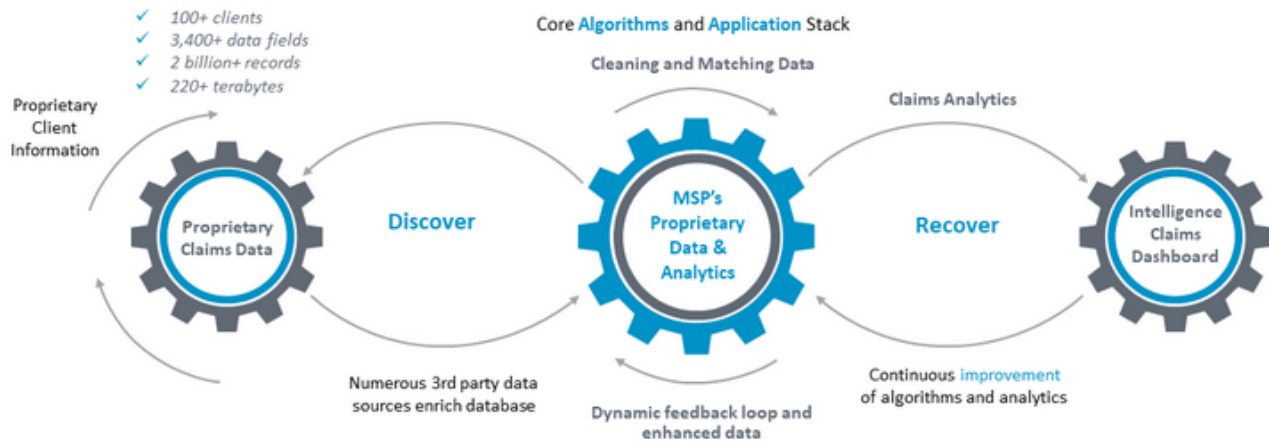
✓ 100+ clients
✓ 3,400+ data fields
✓ 2 billion+ records
✓ 220+ terabytes

Core Algorithms and Application Stack

Proprietary Client Information

Cleaning and Matching Data

Claims Analytics

Proprietary Claims Data

Discover

MSP's Proprietary Data & Analytics

Recover

Intelligence Claims Dashboard

Numerous 3rd party data sources enrich database

Dynamic feedback loop and enhanced data

Continuous improvement of algorithms and analytics